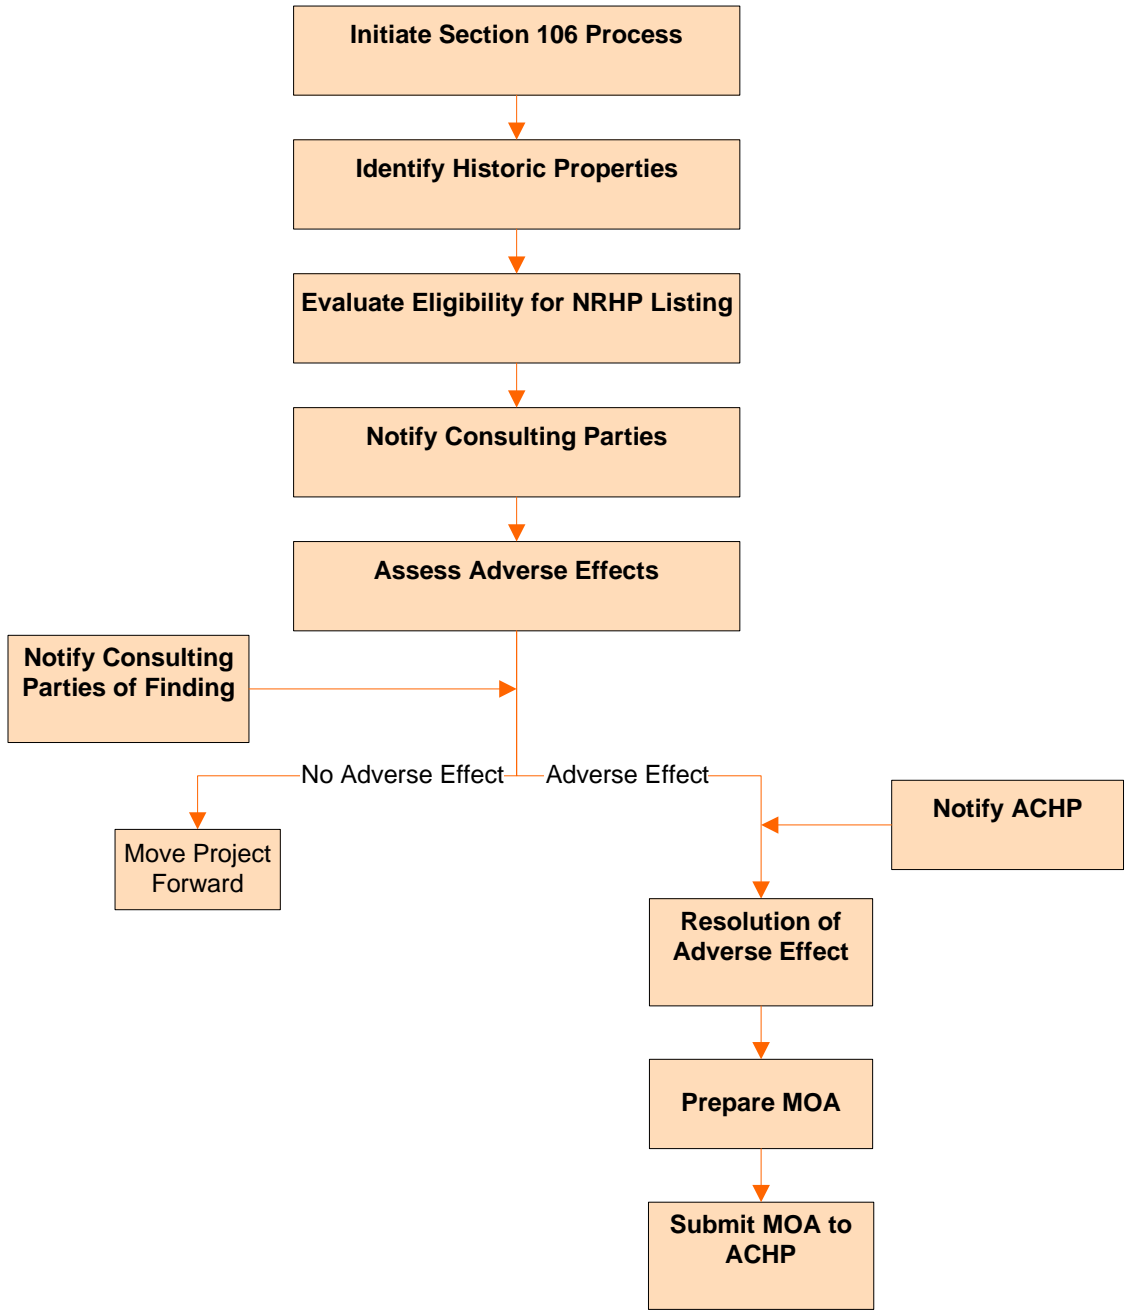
Initiate Section 106 Process

Identify Historic Properties

Evaluate Eligibility for NRHP Listing

Notify Consulting Parties

Assess Adverse Effects

Notify Consulting Parties of Finding

No Adverse Effect

Adverse Effect

Move Project Forward

Notify ACHP

Resolution of Adverse Effect

Prepare MOA

Submit MOA to ACHP